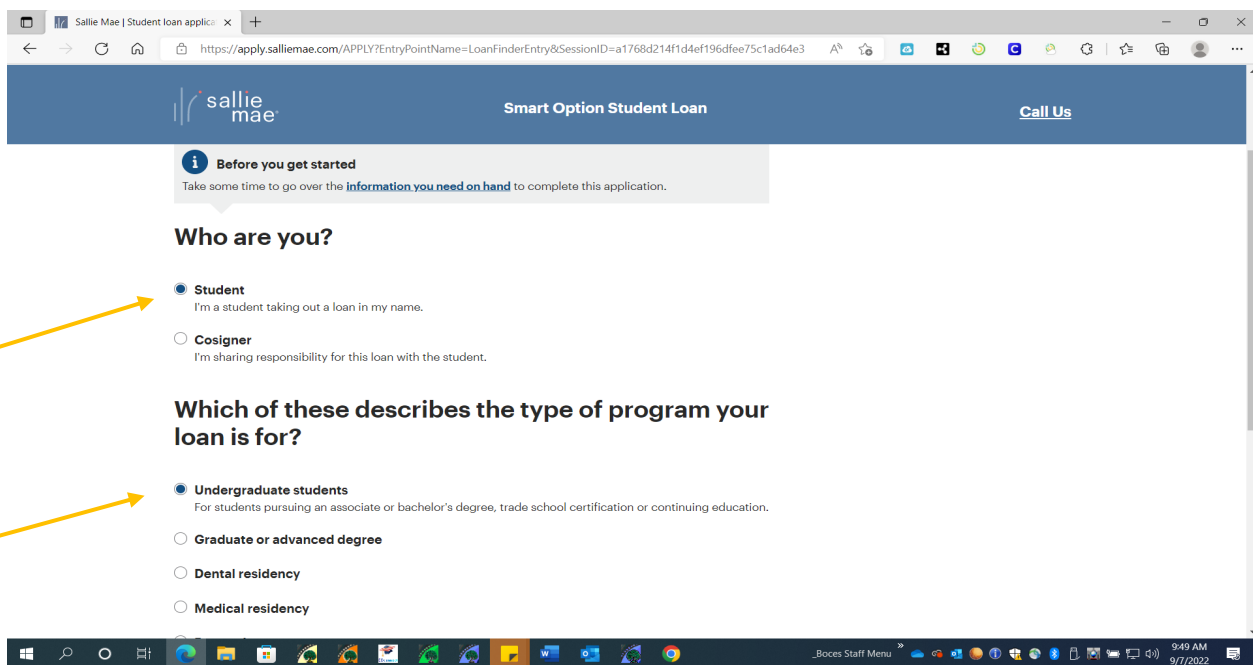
Sallie Mae | Student loan applica ×

https://apply.salliemae.com/APPLY?EntryPointName=LoanFinderEntry&SessionID=a1768d214f1d4ef196dfee75c1ad64e3

sallie mae

Smart Option Student Loan

Call Us

Before you get started
Take some time to go over the information you need on hand to complete this application.

Who are you?

Student
I'm a student taking out a loan in my name.

Cosigner
I'm sharing responsibility for this loan with the student.

Which of these describes the type of program your loan is for?

Undergraduate students
For students pursuing an associate or bachelor's degree, trade school certification or continuing education.

Graduate or advanced degree

Dental residency

Medical residency

_Boces Staff Menu

9:49 AM
9/7/2022